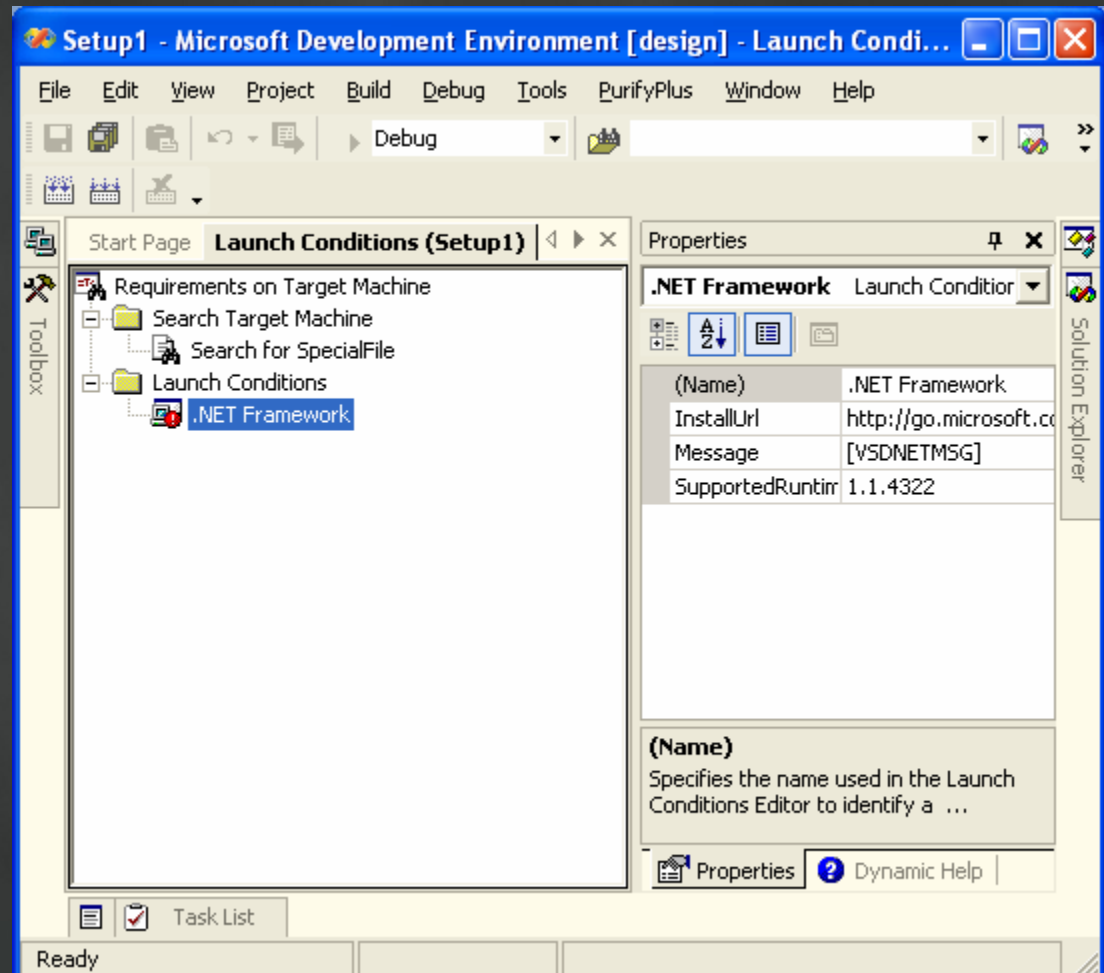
Setup1 - Microsoft Development Environment [design] - Launch Condi...

File Edit View Project Build Debug Tools PurifyPlus Window Help

Debug

Toolbox

Start Page Launch Conditions (Setup1)

Requirements on Target Machine
Search Target Machine
Search for SpecialFile
Launch Conditions
.NET Framework

Properties

.NET Framework Launch Conditior

| (Name) | .NET Framework |
|---|---|
| InstallUrl | http://go.microsoft.cc |
| Message | [VSDNETMSG] |
| SupportedRuntim | 1.1.4322 |

(Name)
Specifies the name used in the Launch Conditions Editor to identify a ...

Properties Dynamic Help

Solution Explorer

Task List

Ready